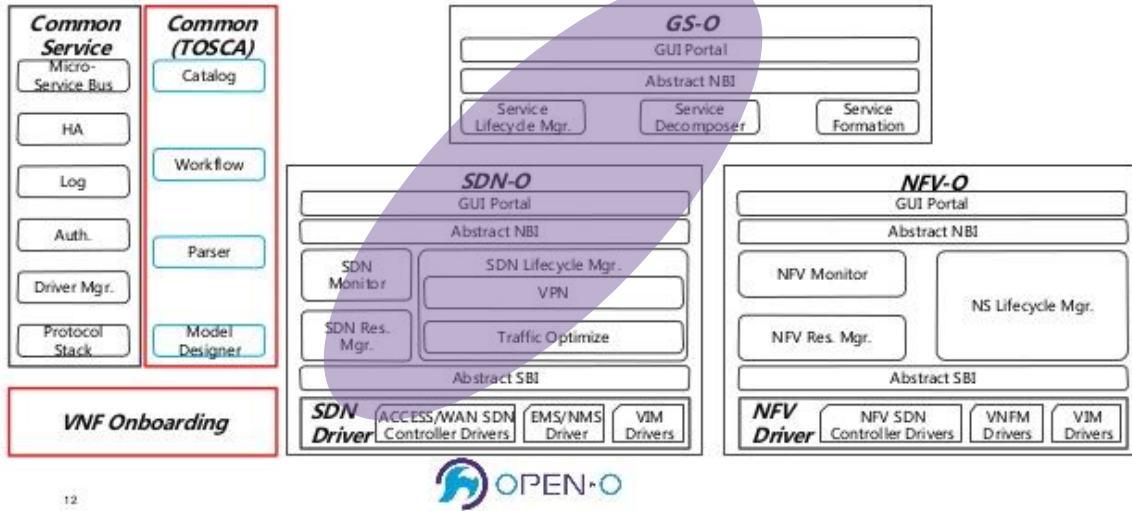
Common Service

Micro-Service Bus

HA

Log

Auth.

Driver Mgr.

Protocol Stack

Common (TOSCA)

Catalog

Workflow

Parser

Model Designer

VNF Onboarding

GS-O

GUI Portal

Abstract NBI

Service Lifecycle Mgr.

Service Decomposer

Service Formation

SDN-O

GUI Portal

Abstract NBI

SDN Monitor

SDN Lifecycle Mgr.

VPN

SDN Res. Mgr.

Traffic Optimize

Abstract SBI

SDN Driver

ACCESS/WAN SDN Controller Drivers

EMS/NMS Driver

VIM Drivers

NFV-O

GUI Portal

Abstract NBI

NFV Monitor

NS Lifecycle Mgr.

NFV Res. Mgr.

Abstract SBI

NFV Driver

NFV SDN Controller Drivers

VNFM Drivers

VIM Drivers

OPEN-O

12